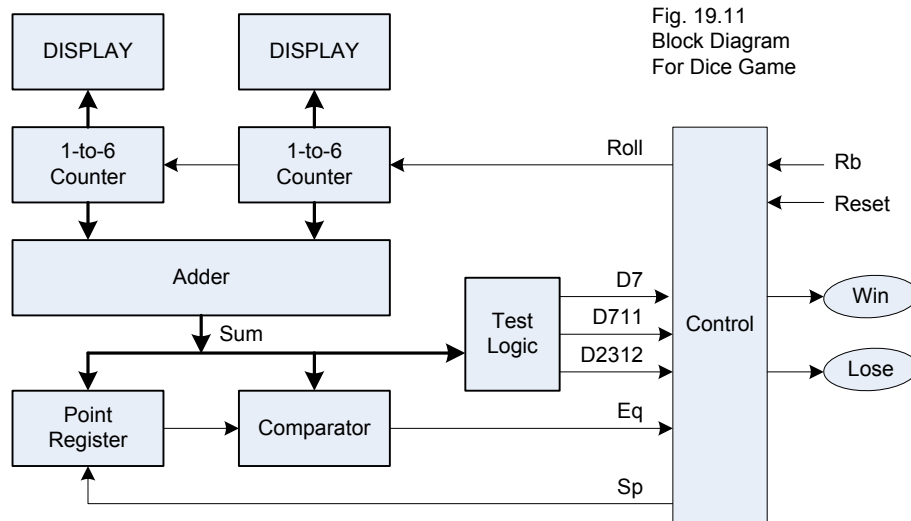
Fig. 19.11
Block Diagram
For Dice Game

DISPLAY

DISPLAY

1-to-6
Counter

1-to-6
Counter

Roll

Rb

Reset

Adder

D7

D711

D2312

Test
Logic

Control

Win

Lose

Sum

Point
Register

Comparator

Eq

Sp